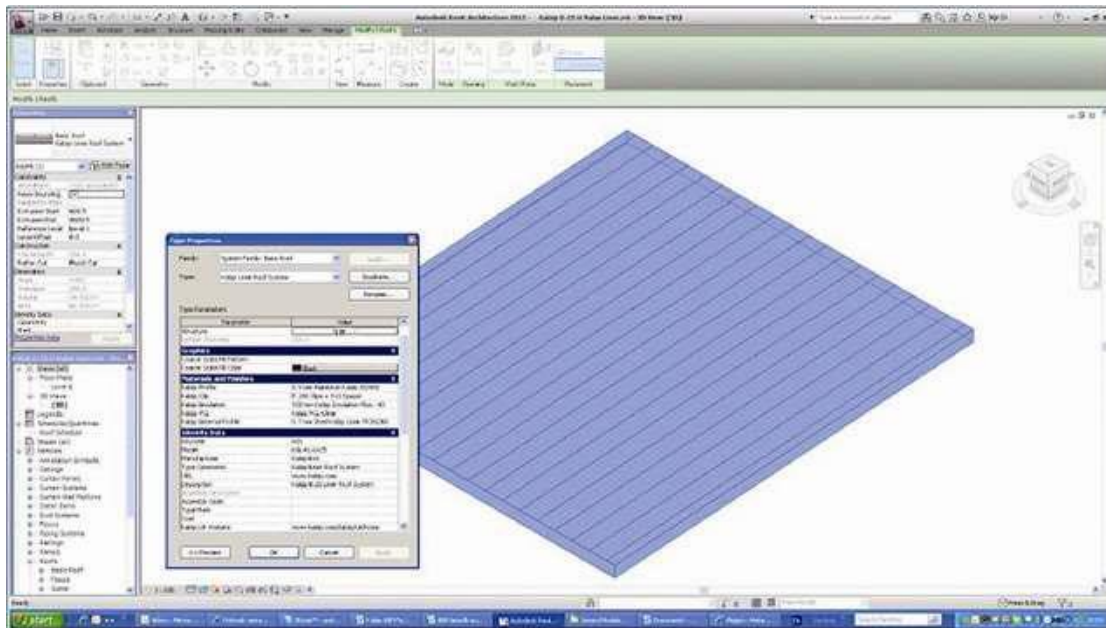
Autodesk Revit Architecture 2012 - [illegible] - 3D View: {3D}

Modify | Roofs

Properties

Basic Roof
Kalzip Lines Roof System

Type Properties

Family: System Family: Basic Roof
Type: Kalzip Lines Roof System

Duplicate...
Rename...

Type Parameters

| Parameter | Value |
|---|---|
| Construction | |
| Structure | Edit... |
| Graphics | |
| Coarse Scale Fill Pattern | |
| Coarse Scale Fill Color | Black |
| Materials and Finishes | |
| Kalzip Profile | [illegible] |
| Kalzip Clip | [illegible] |
| Kalzip Insulation | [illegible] |
| Kalzip Ply | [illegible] |
| Kalzip External Profile | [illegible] |
| Identity Data | |
| Keynote | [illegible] |
| Model | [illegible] |
| Manufacturer | Kalzip |
| Type Comments | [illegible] |
| URL | www.kalzip.com |
| Description | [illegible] |
| Assembly Description | |
| Assembly Code | |
| Type Mark | |
| Cost | |
| Kalzip UK Website | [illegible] |

<< Preview   OK   Cancel   Apply

Project Browser
Views (all)
Floor Plans
Level 1
3D Views
{3D}
Legends
Schedules/Quantities
Sheets (all)
Families
Annotation Symbols
Ceilings
Curtain Panels
Curtain Systems
Curtain Wall Mullions
Detail Items
Duct Systems
Floors
Piping Systems
Railings
Ramps
Roofs
Basic Roof
Stairs
Walls

1 : 100

Ready

start